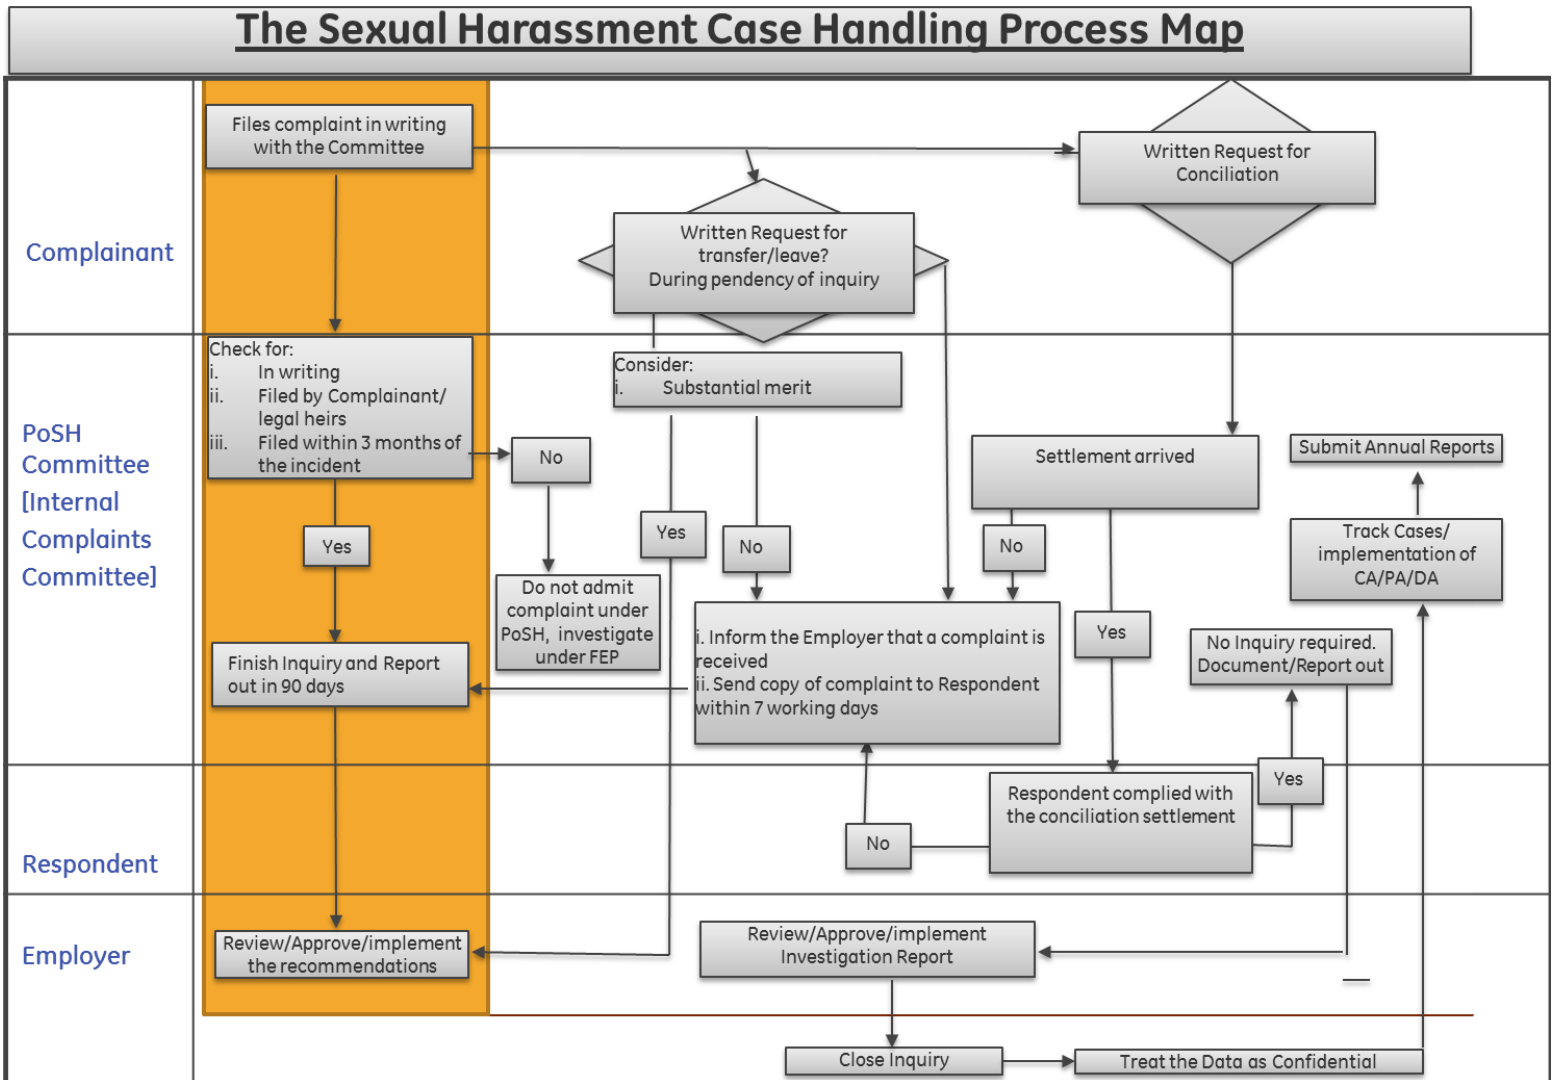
The Sexual Harassment Case Handling Process Map

Complainant

Files complaint in writing with the Committee

Written Request for Conciliation

Written Request for transfer/leave? During pendency of inquiry

PoSH Committee [Internal Complaints Committee]

Check for:
i. In writing
ii. Filed by Complainant/ legal heirs
iii. Filed within 3 months of the incident

No

Consider:
i. Substantial merit

Settlement arrived

Submit Annual Reports

Yes

Do not admit complaint under PoSH, investigate under FEP

Yes

No

No

Track Cases/ implementation of CA/PA/DA

Finish Inquiry and Report out in 90 days

i. Inform the Employer that a complaint is received
ii. Send copy of complaint to Respondent within 7 working days

Yes

No Inquiry required. Document/Report out

Yes

Respondent

No

Respondent complied with the conciliation settlement

Employer

Review/Approve/implement the recommendations

Review/Approve/implement Investigation Report

Close Inquiry

Treat the Data as Confidential